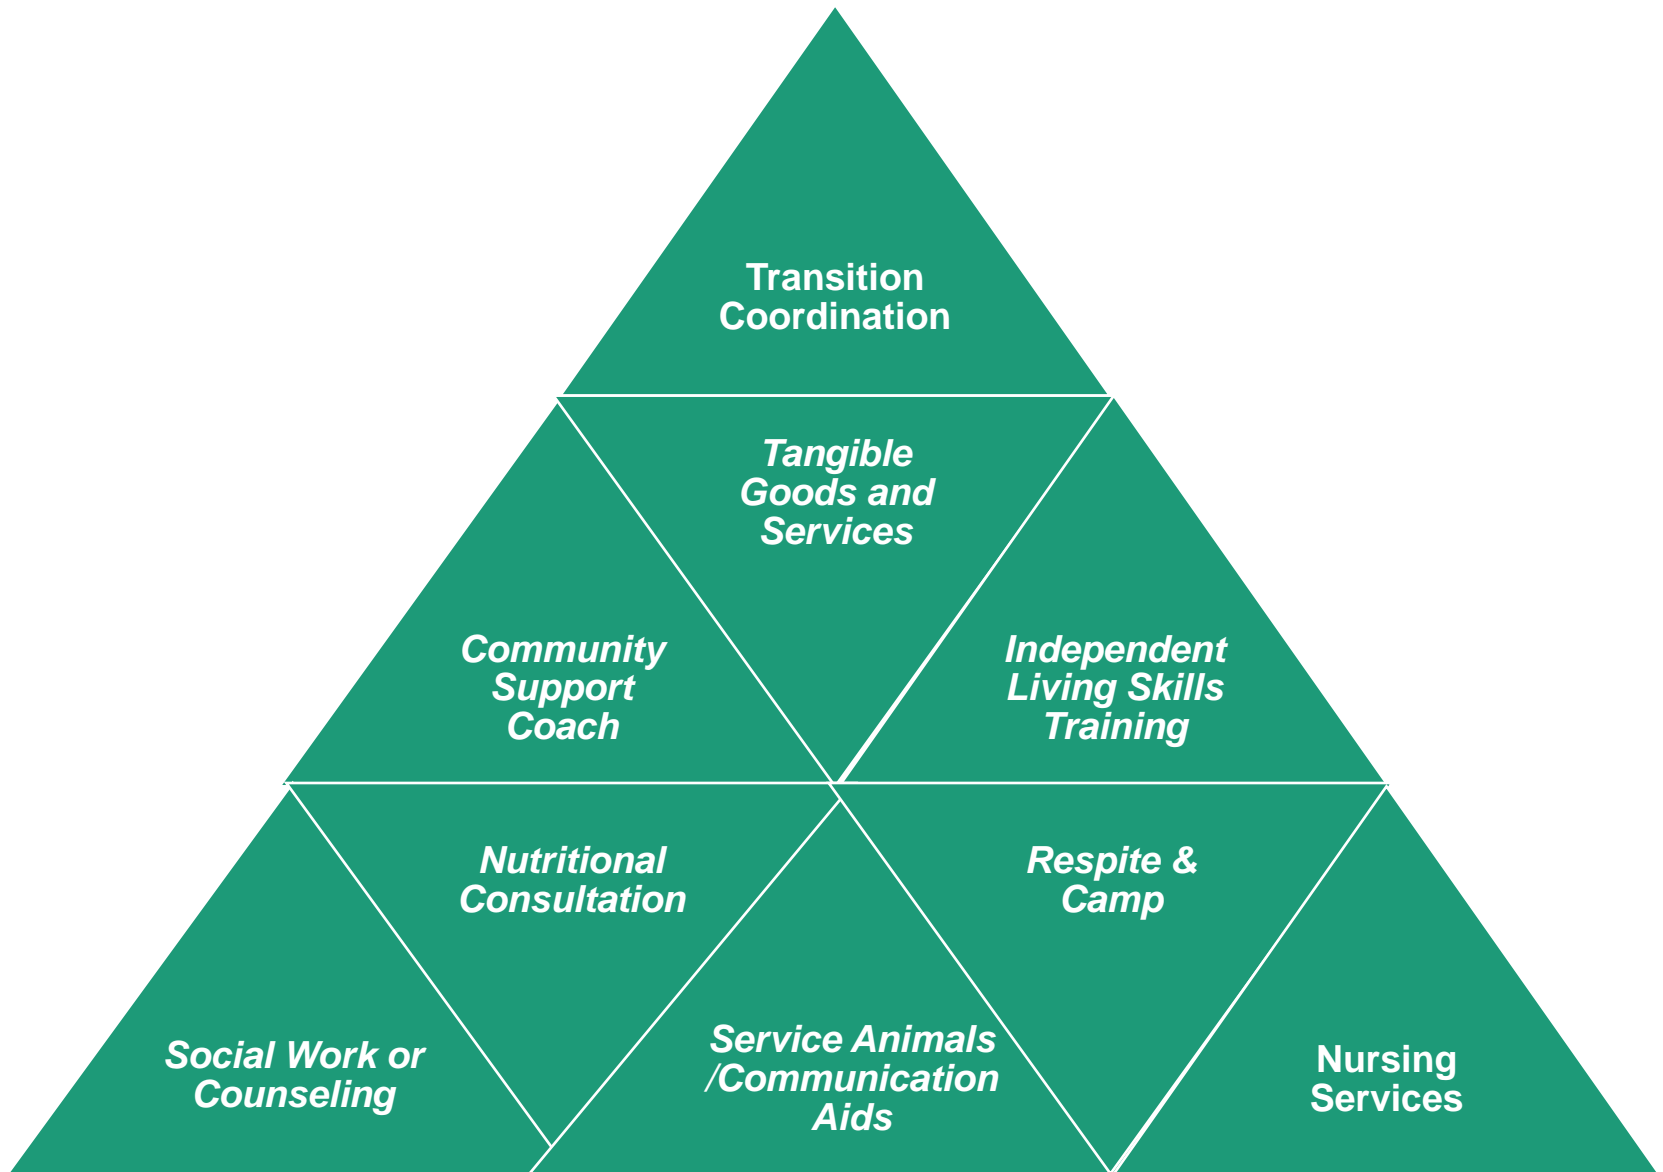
Transition Coordination

Tangible Goods and Services

Community Support Coach

Independent Living Skills Training

Nutritional Consultation

Respite & Camp

Social Work or Counseling

Service Animals /Communication Aids

Nursing Services